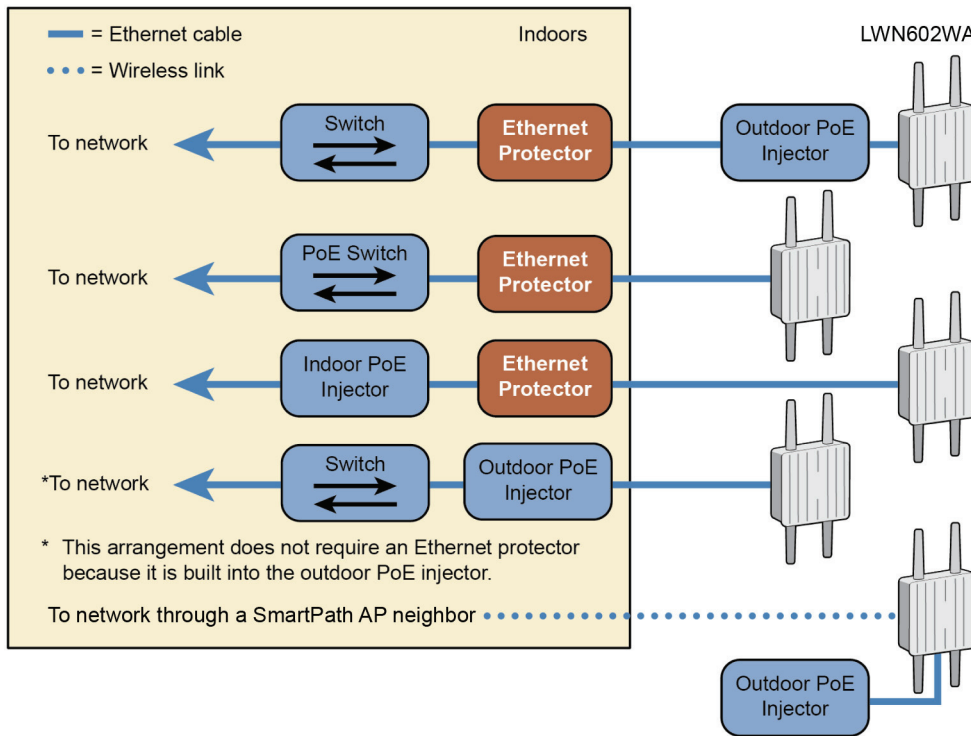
= Ethernet cable

= Wireless link

Indoors

LWN602WA

To network

Switch

Ethernet Protector

Outdoor PoE Injector

To network

PoE Switch

Ethernet Protector

To network

Indoor PoE Injector

Ethernet Protector

*To network

Switch

Outdoor PoE Injector

* This arrangement does not require an Ethernet protector because it is built into the outdoor PoE injector.

To network through a SmartPath AP neighbor

Outdoor PoE Injector